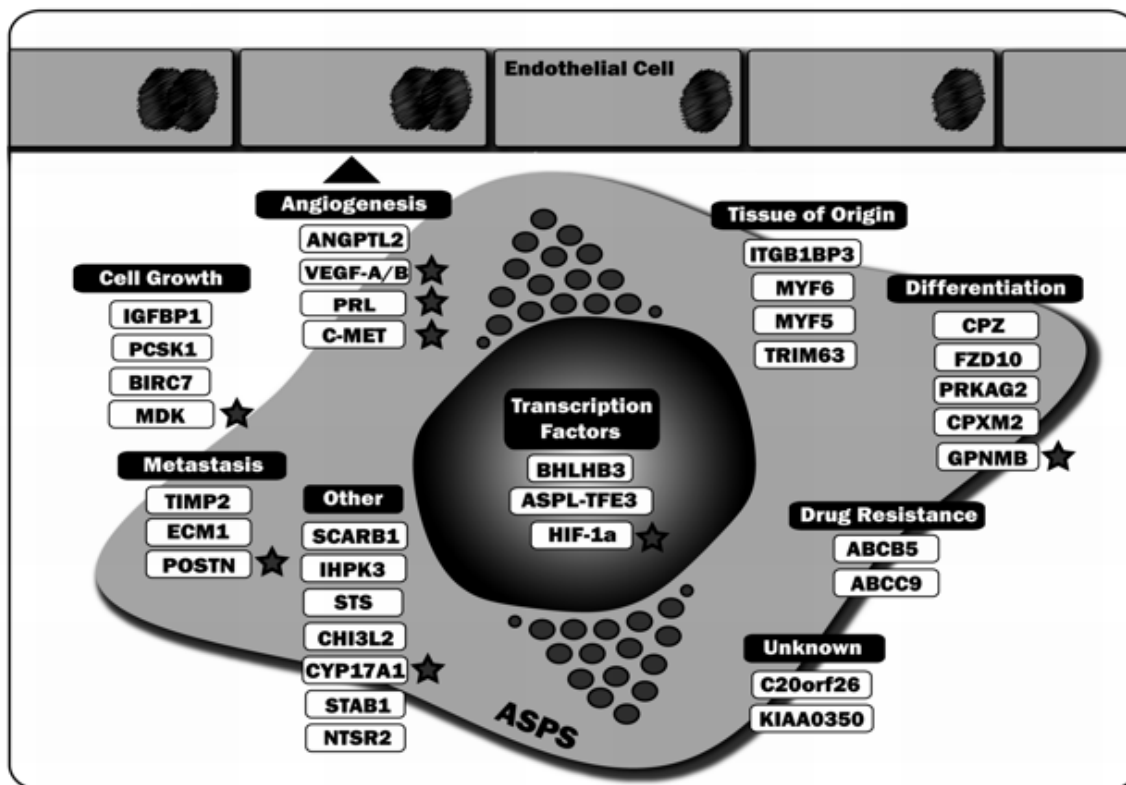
Endothelial Cell

Angiogenesis
ANGPTL2
VEGF-A/B
PRL
C-MET

Cell Growth
IGFBP1
PCSK1
BIRC7
MDK

Metastasis
TIMP2
ECM1
POSTN

Other
SCARB1
IHPK3
STS
CHI3L2
CYP17A1
STAB1
NTSR2

Transcription Factors
BHLHB3
ASPL-TFE3
HIF-1a

Tissue of Origin
ITGB1BP3
MYF6
MYF5
TRIM63

Differentiation
CPZ
FZD10
PRKAG2
CPXM2
GPNMB

Drug Resistance
ABCB5
ABCC9

Unknown
C20orf26
KIAA0350

ASPS